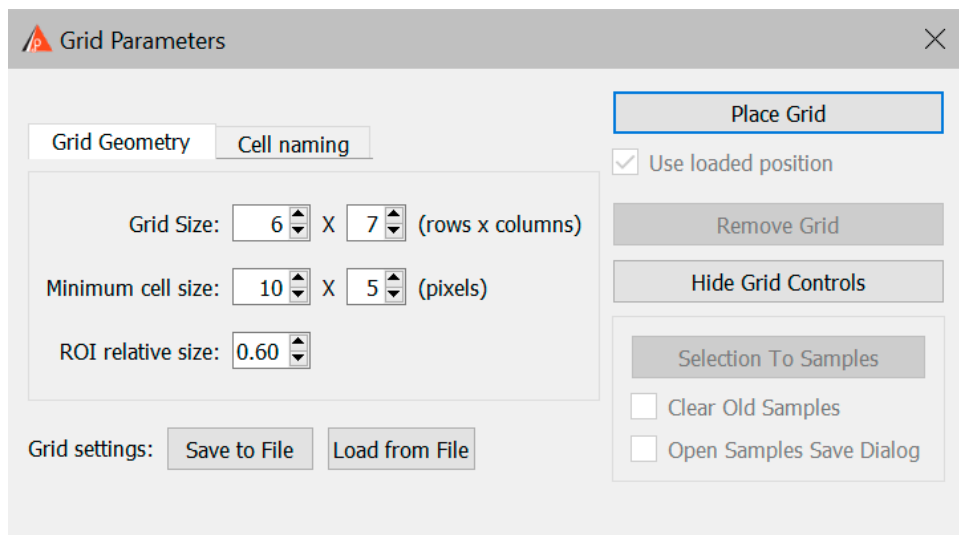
Grid Parameters

Grid Geometry
Cell naming

Grid Size: 6 X 7 (rows x columns)

Minimum cell size: 10 X 5 (pixels)

ROI relative size: 0.60

Grid settings: Save to File Load from File

Place Grid

Use loaded position

Remove Grid

Hide Grid Controls

Selection To Samples

Clear Old Samples

Open Samples Save Dialog